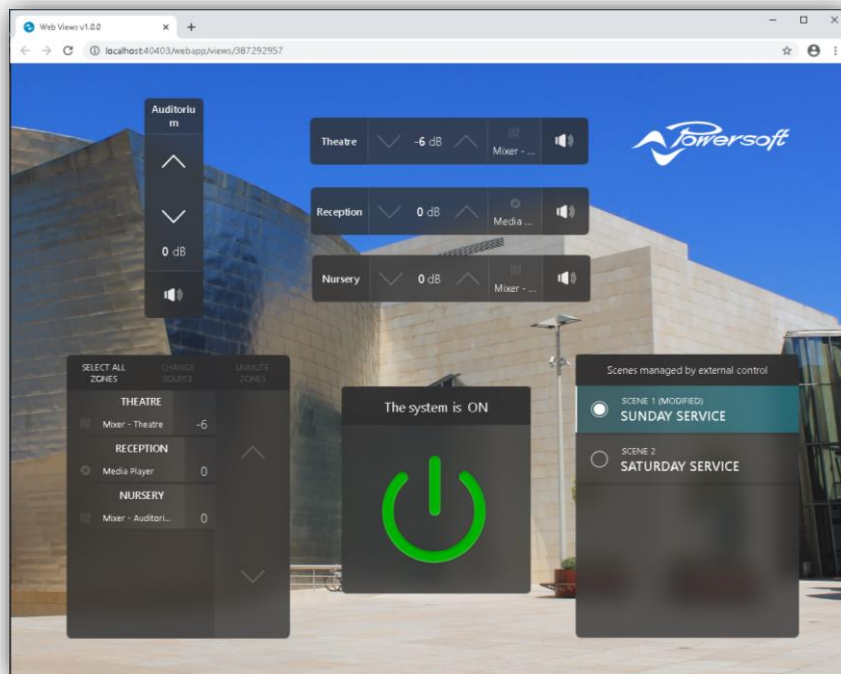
Web Views v1.0.0
localhost:40403/webapp/views/387292957

Auditorium

0 dB

Theatre -6 dB Mixer - ...

Reception 0 dB Media ...

Nursery 0 dB Mixer - ...

Powersoft

SELECT ALL ZONES
CHANGE SOURCE
UNMUTE ZONES

THEATRE
Mixer - Theatre -6
RECEPTION
Media Player 0
NURSERY
Mixer - Auditori... 0

The system is ON

Scenes managed by external control
SCENE 1 (MODIFIED)
SUNDAY SERVICE
SCENE 2
SATURDAY SERVICE